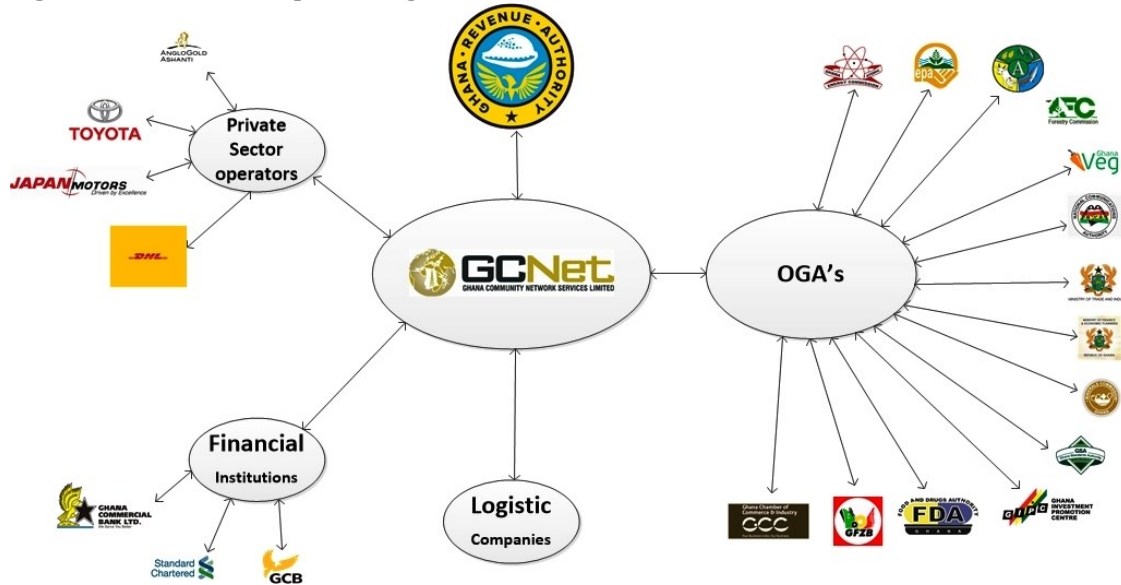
ANGLOGOLD ASHANTI

TOYOTA

JAPAN MOTORS Driven by Excellence

DHL

Private Sector operators

GHANA REVENUE AUTHORITY

GCNet GHANA COMMUNITY NETWORK SERVICES LIMITED

OGA's

epa

FC Forestry Commission

Ghana Veg

NATIONAL COMMUNICATIONS AUTHORITY

MINISTRY OF TRADE AND INDUSTRY

MINISTRY OF FINANCE & ECONOMIC PLANNING REPUBLIC OF GHANA

GSA

Financial Institutions

GHANA COMMERCIAL BANK LTD.

Standard Chartered

GCB

Logistic Companies

Ghana Chamber of Commerce & Industry GCCI

GFZB

FOOD AND DRUGS AUTHORITY FDA GHANA

GIPC GHANA INVESTMENT PROMOTION CENTRE